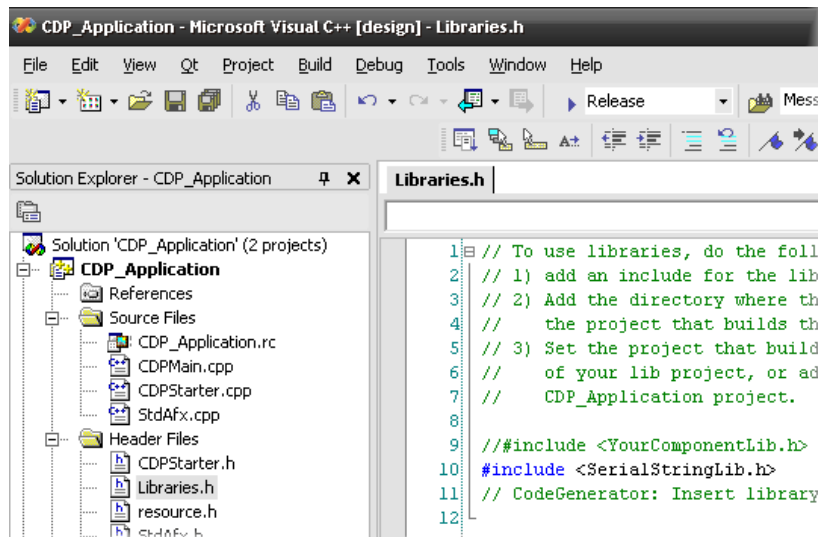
CDP_Application - Microsoft Visual C++ [design] - Libraries.h

File Edit View Qt Project Build Debug Tools Window Help

Release

Mess

Solution Explorer - CDP_Application

Solution 'CDP_Application' (2 projects)
CDP_Application
References
Source Files
CDP_Application.rc
CDPMain.cpp
CDPStarter.cpp
StdAfx.cpp
Header Files
CDPStarter.h
Libraries.h
resource.h
StdAfx.h

Libraries.h

1 // To use libraries, do the foll
2 // 1) add an include for the lib
3 // 2) Add the directory where th
4 //    the project that builds th
5 // 3) Set the project that build
6 //    of your lib project, or ad
7 //    CDP_Application project.
8
9 //#include <YourComponentLib.h>
10 #include <SerialStringLib.h>
11 // CodeGenerator: Insert library
12